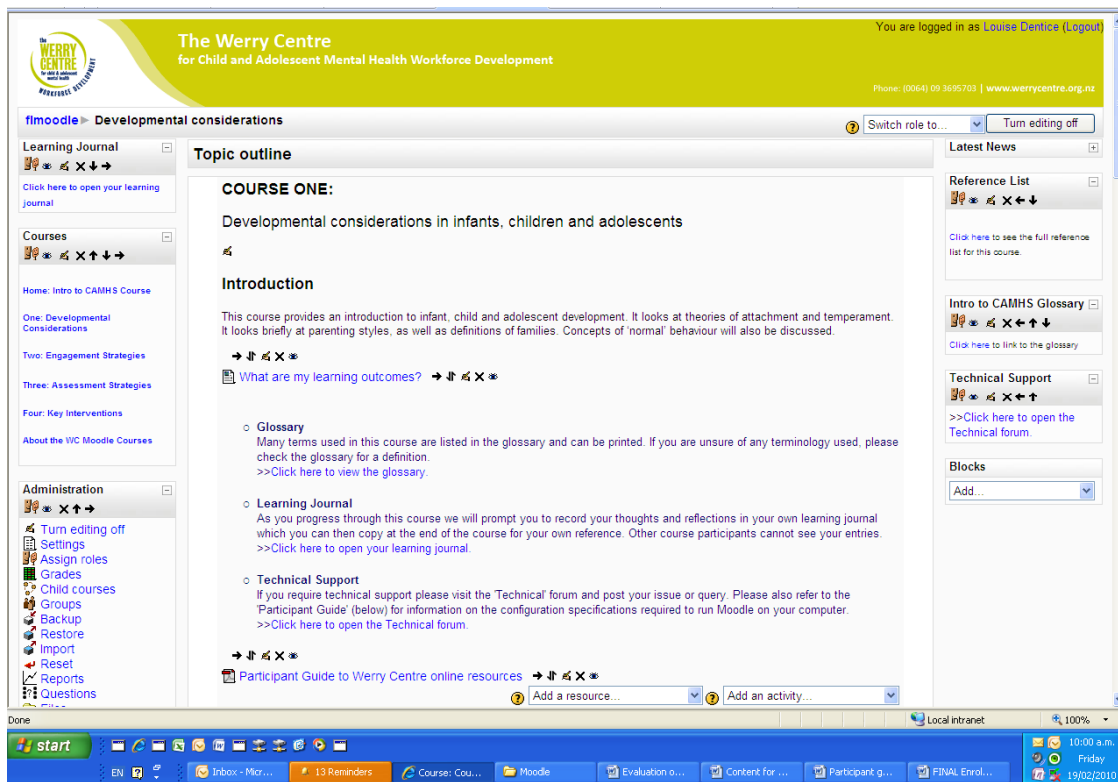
the WERRY CENTRE for child & adolescent mental health WORKFORCE DEVELOPMENT

The Werry Centre
for Child and Adolescent Mental Health Workforce Development

You are logged in as Louise Dentice (Logout)

Phone: (0064) 09 3695703 | www.werrycentre.org.nz

flmoodle ▶ Developmental considerations

Switch role to... | Turn editing off

Learning Journal
Click here to open your learning journal

Courses
Home: Intro to CAMHS Course
One: Developmental Considerations
Two: Engagement Strategies
Three: Assessment Strategies
Four: Key Interventions
About the WC Moodle Courses

Administration
Turn editing off
Settings
Assign roles
Grades
Child courses
Groups
Backup
Restore
Import
Reset
Reports
Questions

Topic outline

COURSE ONE:

Developmental considerations in infants, children and adolescents

Introduction

This course provides an introduction to infant, child and adolescent development. It looks at theories of attachment and temperament. It looks briefly at parenting styles, as well as definitions of families. Concepts of 'normal' behaviour will also be discussed.

What are my learning outcomes?

Glossary
Many terms used in this course are listed in the glossary and can be printed. If you are unsure of any terminology used, please check the glossary for a definition.
>>Click here to view the glossary.

Learning Journal
As you progress through this course we will prompt you to record your thoughts and reflections in your own learning journal which you can then copy at the end of the course for your own reference. Other course participants cannot see your entries.
>>Click here to open your learning journal.

Technical Support
If you require technical support please visit the 'Technical' forum and post your issue or query. Please also refer to the 'Participant Guide' (below) for information on the configuration specifications required to run Moodle on your computer.
>>Click here to open the Technical forum.

Participant Guide to Werry Centre online resources

Add a resource... | Add an activity...

Latest News

Reference List
Click here to see the full reference list for this course.

Intro to CAMHS Glossary
Click here to link to the glossary

Technical Support
>>Click here to open the Technical forum.

Blocks
Add...

Done | Local intranet | 100%

start | EN | Inbox - Micr... | 13 Reminders | Course: Cou... | Moodle | Evaluation o... | Content for ... | Participant g... | FINAL Enrol... | 10:00 a.m. Friday 19/02/2010